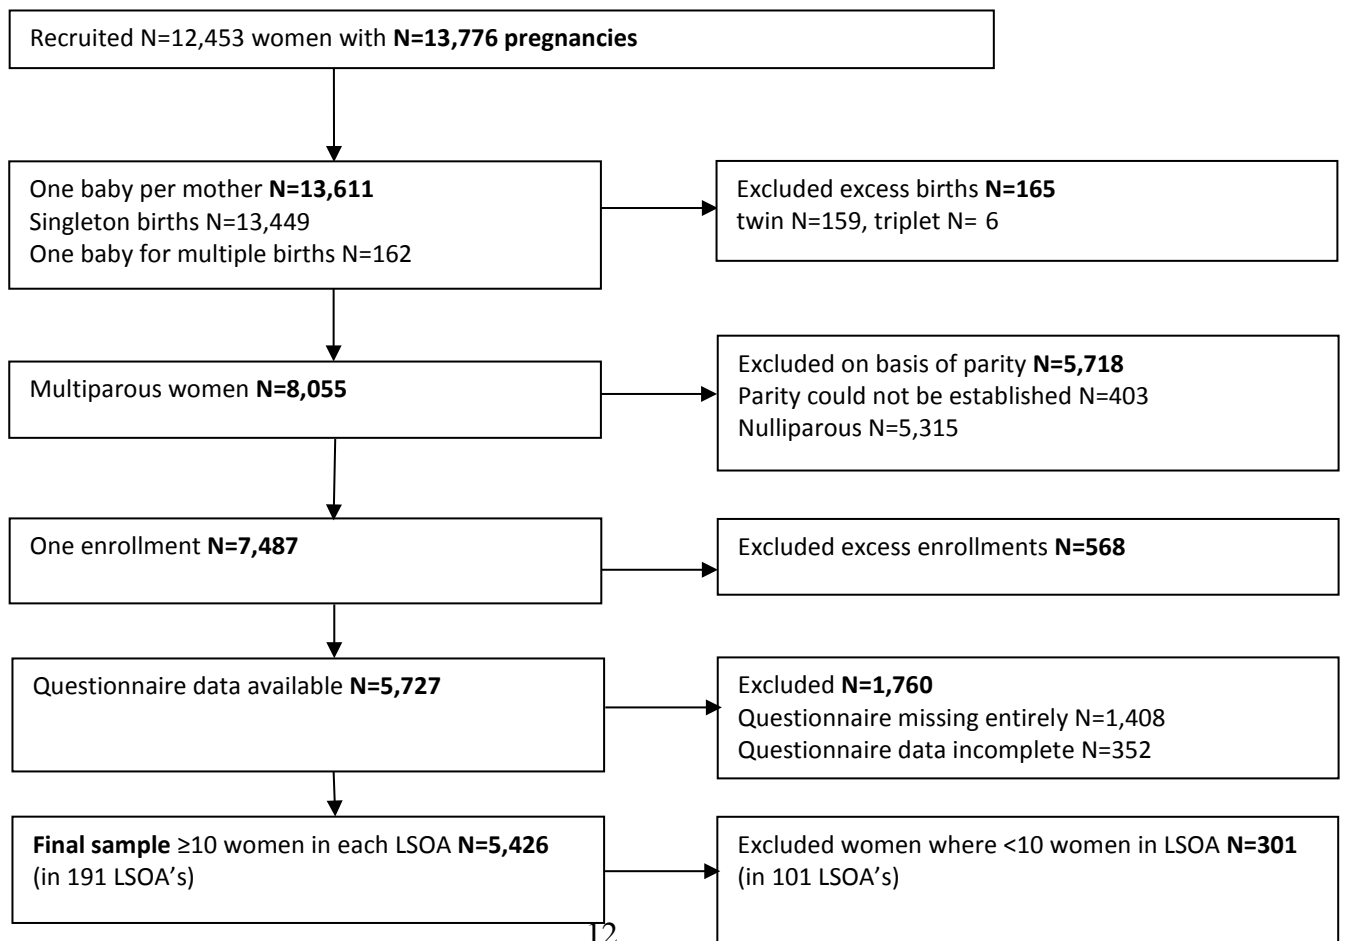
Recruited N=12,453 women with **N=13,776 pregnancies**

One baby per mother **N=13,611**
Singleton births N=13,449
One baby for multiple births N=162

Excluded excess births **N=165**
twin N=159, triplet N= 6

Multiparous women **N=8,055**

Excluded on basis of parity **N=5,718**
Parity could not be established N=403
Nulliparous N=5,315

One enrollment **N=7,487**

Excluded excess enrollments **N=568**

Questionnaire data available **N=5,727**

Excluded **N=1,760**
Questionnaire missing entirely N=1,408
Questionnaire data incomplete N=352

**Final sample** ≥10 women in each LSOA **N=5,426**
(in 191 LSOA's)

Excluded women where <10 women in LSOA **N=301**
(in 101 LSOA's)

12